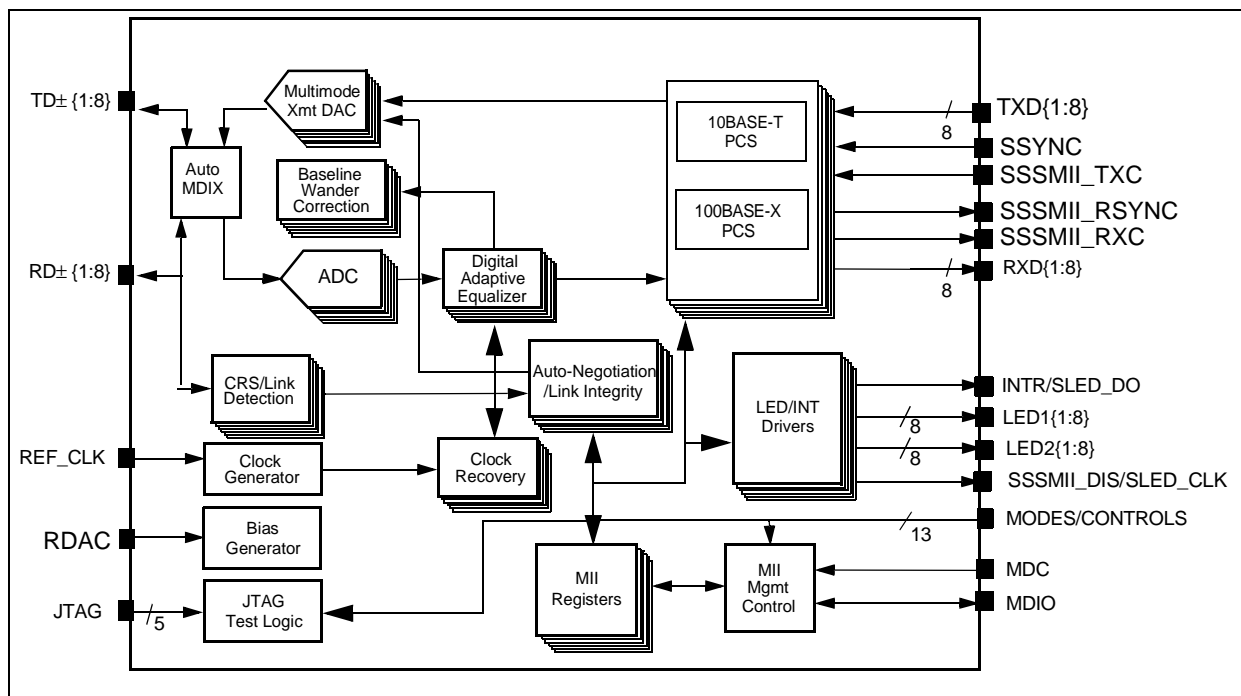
TD± {1:8}

Multimode Xmt DAC

Auto MDIX

Baseline Wander Correction

10BASE-T PCS

100BASE-X PCS

TXD{1:8}

8

SSYNC

SSSMII_TXC

SSSMII_RSYNC

SSSMII_RXC

RD± {1:8}

ADC

Digital Adaptive Equalizer

RXD{1:8}

8

CRS/Link Detection

Auto-Negotiation /Link Integrity

LED/INT Drivers

INTR/SLED_DO

LED1{1:8}

8

LED2{1:8}

8

SSSMII_DIS/SLED_CLK

REF_CLK

Clock Generator

Clock Recovery

RDAC

Bias Generator

MODES/CONTROLS

13

MII Registers

MII Mgmt Control

MDC

JTAG

5

JTAG Test Logic

MDIO